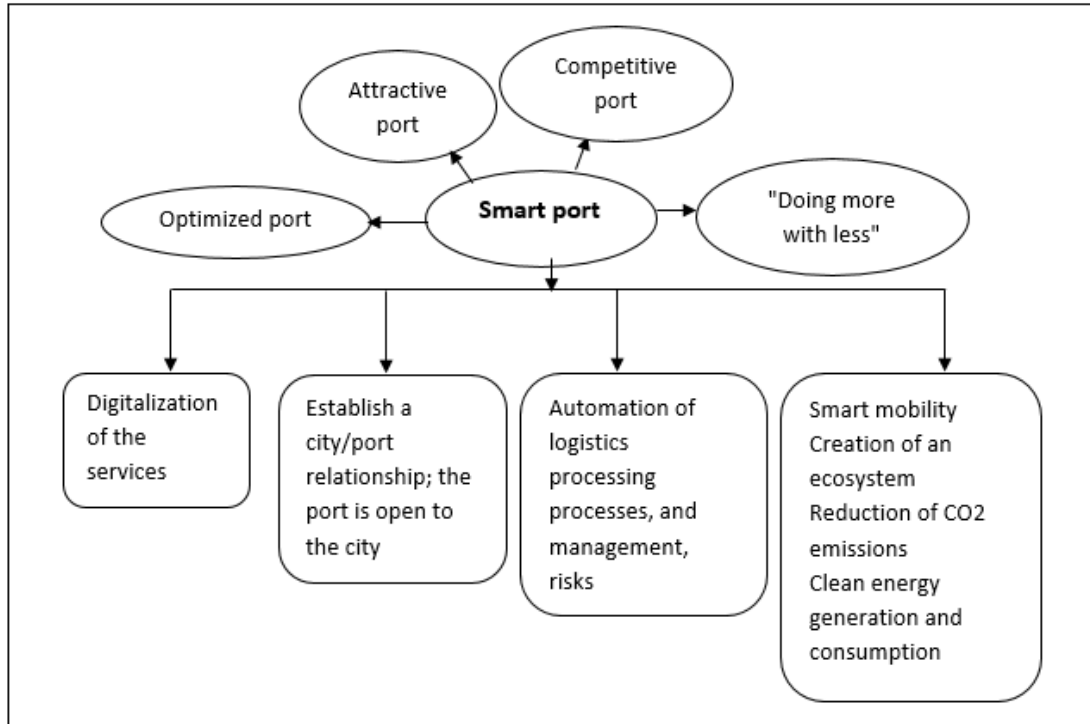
Attractive port

Competitive port

Optimized port

**Smart port**

"Doing more with less"

Digitalization of the services

Establish a city/port relationship; the port is open to the city

Automation of logistics processing processes, and management, risks

Smart mobility
Creation of an ecosystem
Reduction of CO2 emissions
Clean energy generation and consumption